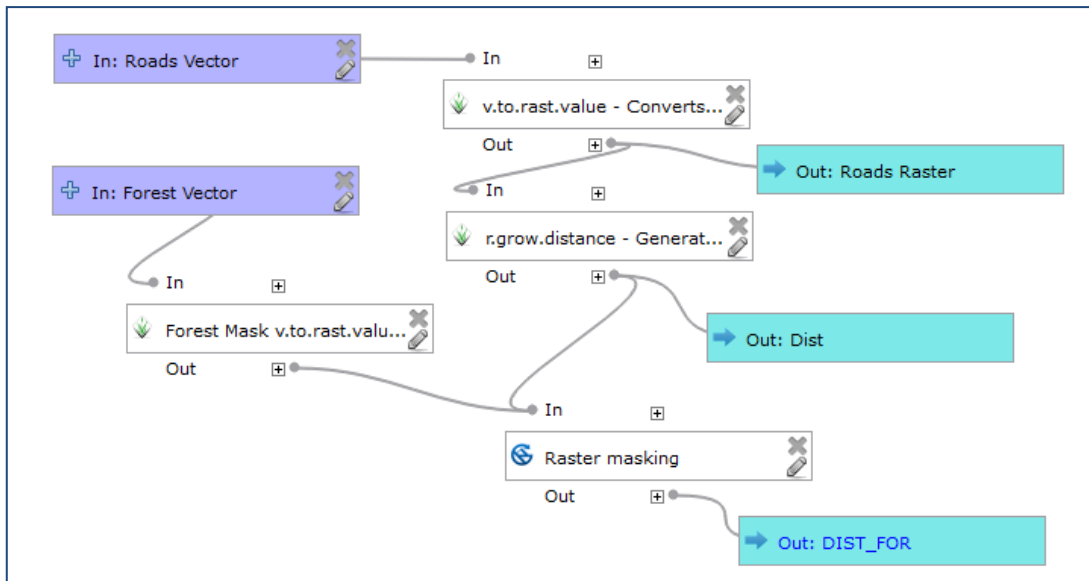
In: Roads Vector

In

v.to.rast.value - Converts...

Out

Out: Roads Raster

In: Forest Vector

In

r.grow.distance - Generat...

Out

In

Forest Mask v.to.rast.valu...

Out

Out: Dist

In

Raster masking

Out

Out: DIST_FOR